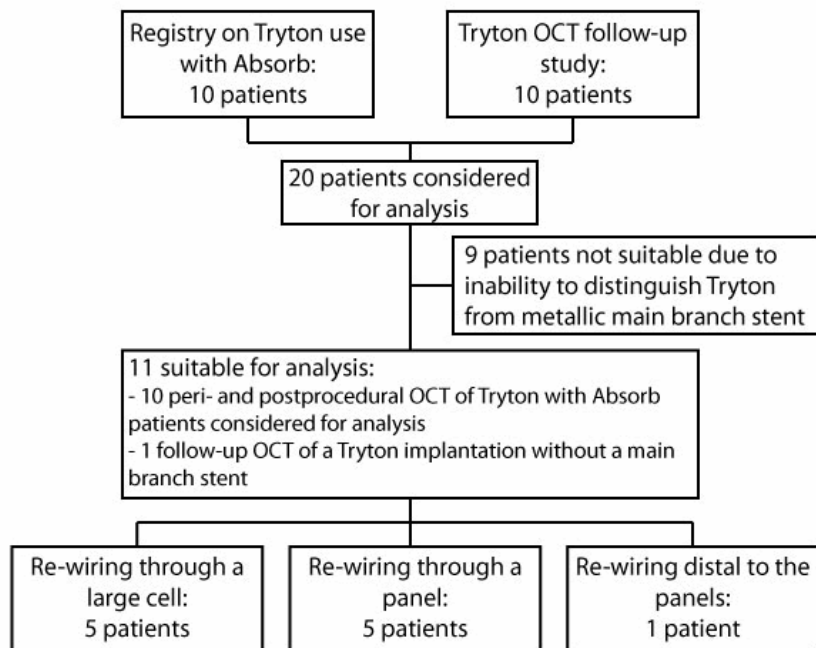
Registry on Tryton use with Absorb: 10 patients

Tryton OCT follow-up study: 10 patients

20 patients considered for analysis

9 patients not suitable due to inability to distinguish Tryton from metallic main branch stent

11 suitable for analysis:
- 10 peri- and postprocedural OCT of Tryton with Absorb patients considered for analysis
- 1 follow-up OCT of a Tryton implantation without a main branch stent

Re-wiring through a large cell: 5 patients

Re-wiring through a panel: 5 patients

Re-wiring distal to the panels: 1 patient